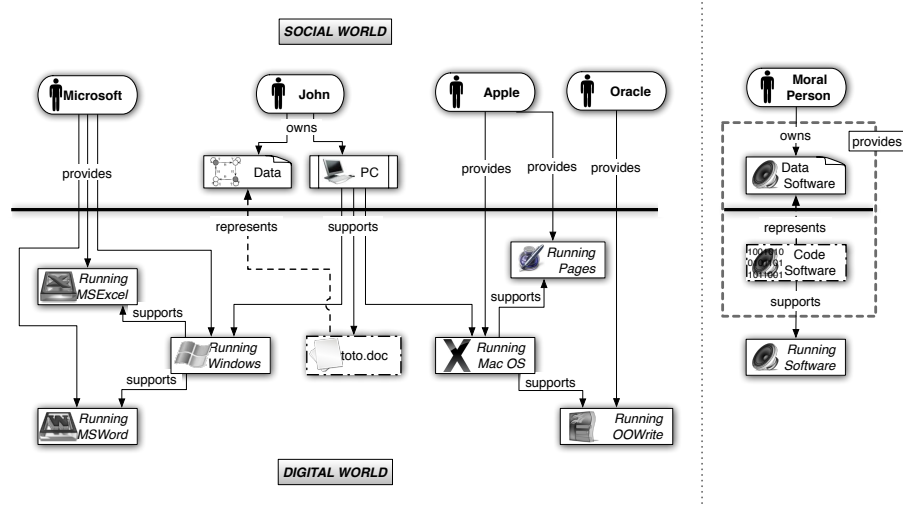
SOCIAL WORLD

Microsoft

John

Apple

Oracle

owns

provides

Data

PC

provides

provides

provides

represents

supports

Running Pages

Running MSExcel

supports

supports

Running Windows

toto.doc

Running Mac OS

supports

supports

Running MSWord

Running OOWrite

DIGITAL WORLD

Moral Person

owns

provides

Data Software

represents

Code Software

supports

Running Software